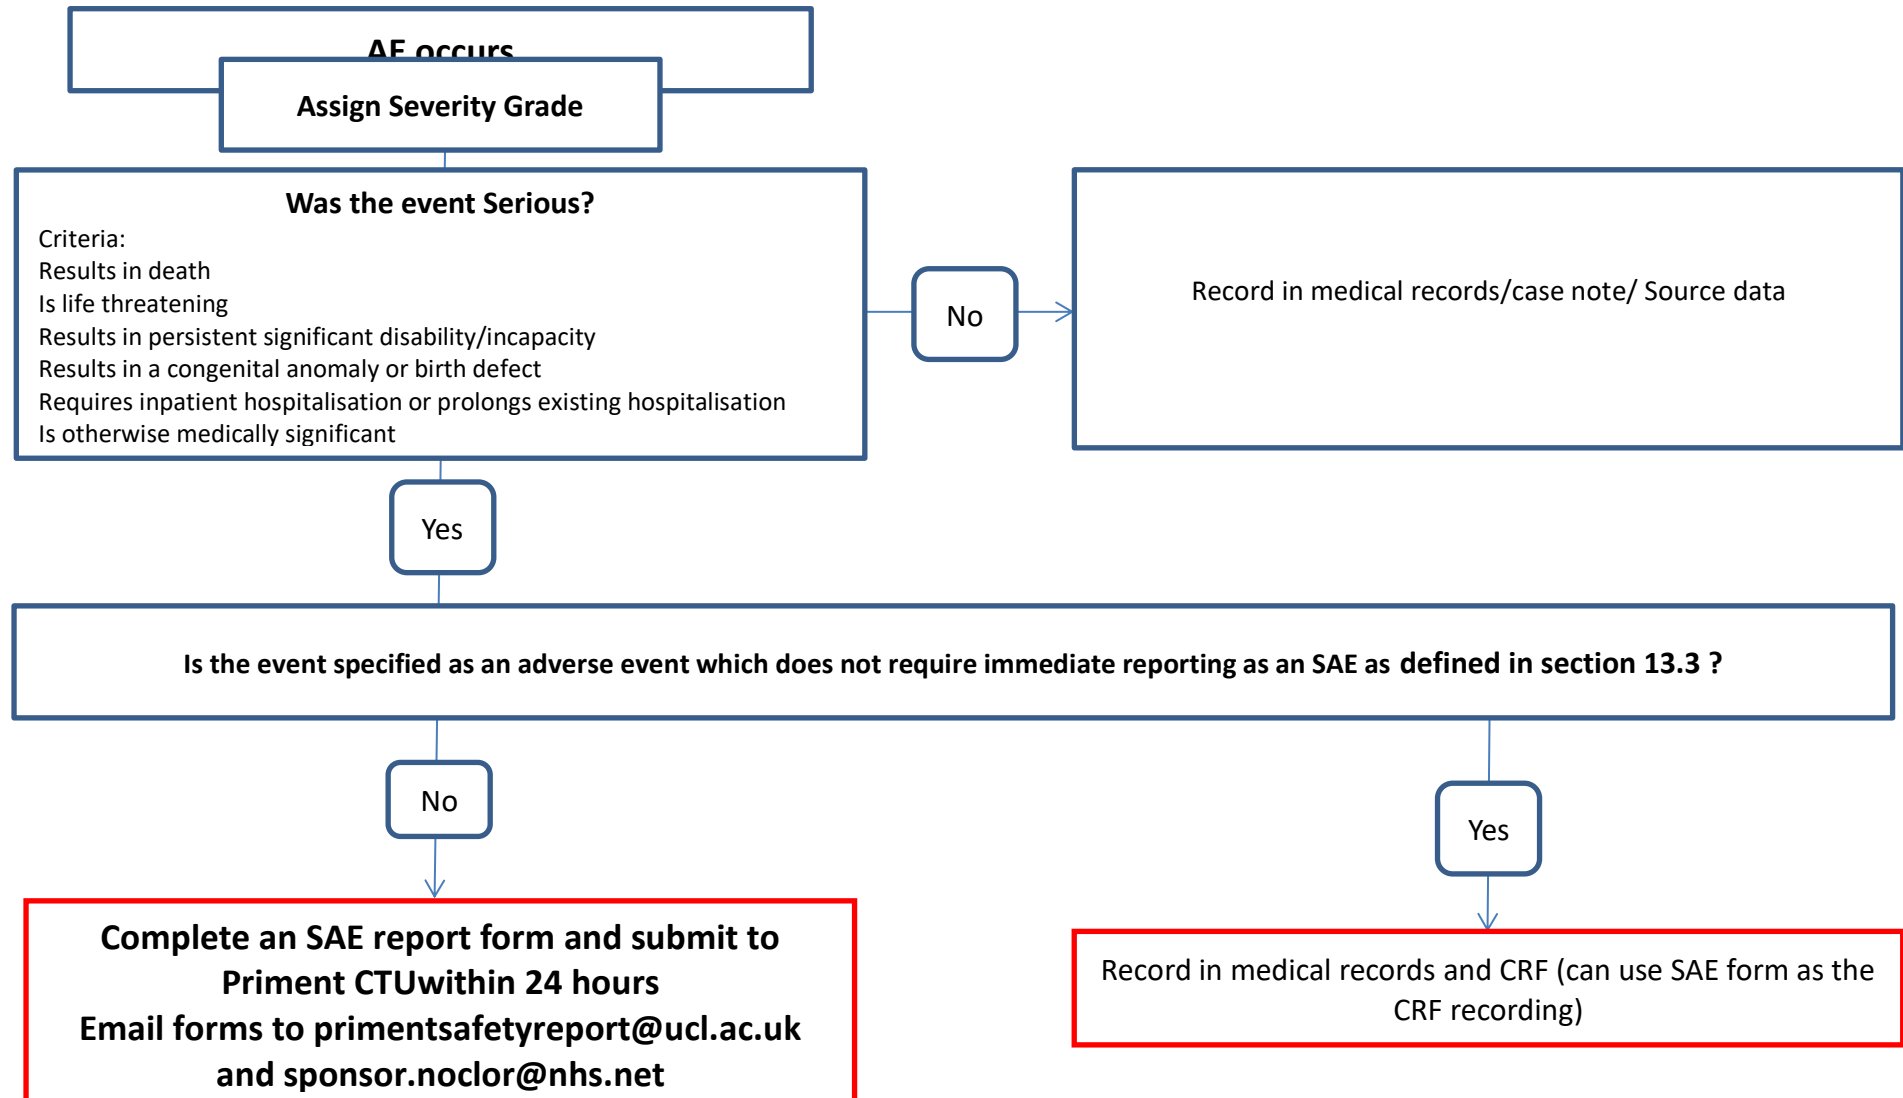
AE occurs

Assign Severity Grade

Was the event Serious?

Criteria:
Results in death
Is life threatening
Results in persistent significant disability/incapacity
Results in a congenital anomaly or birth defect
Requires inpatient hospitalisation or prolongs existing hospitalisation
Is otherwise medically significant

No

Record in medical records/case note/ Source data

Yes

Is the event specified as an adverse event which does not require immediate reporting as an SAE as defined in section 13.3 ?

No

Yes

Complete an SAE report form and submit to Priment CTUwithin 24 hours
Email forms to primentsafetyreport@ucl.ac.uk and sponsor.noclor@nhs.net

Record in medical records and CRF (can use SAE form as the CRF recording)